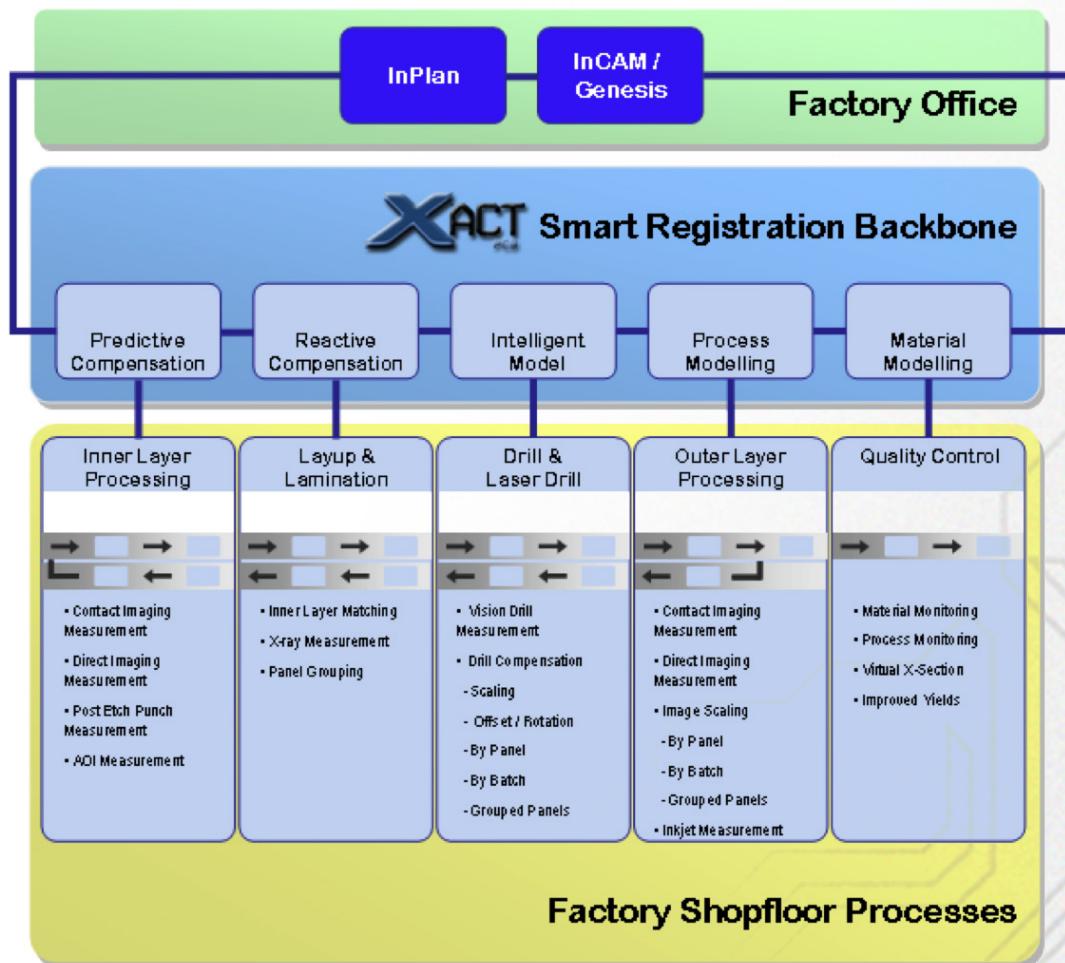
InPlan

InCAM / Genesis

Factory Office

XACT

Smart Registration Backbone

Predictive Compensation

Reactive Compensation

Intelligent Model

Process Modelling

Material Modelling

Inner Layer Processing

• Contact Imaging Measurement
• Direct Imaging Measurement
• Post Etch Punch Measurement
• AOI Measurement

Layup & Lamination

• Inner Layer Matching
• X-ray Measurement
• Panel Grouping

Drill & Laser Drill

• Vision Drill Measurement
• Drill Compensation
- Scaling
- Offset / Rotation
- By Panel
- By Batch
- Grouped Panels

Outer Layer Processing

• Contact Imaging Measurement
• Direct Imaging Measurement
• Image Scaling
- By Panel
- By Batch
- Grouped Panels
• Inkjet Measurement

Quality Control

• Material Monitoring
• Process Monitoring
• Virtual X-Section
• Improved Yields

Factory Shopfloor Processes